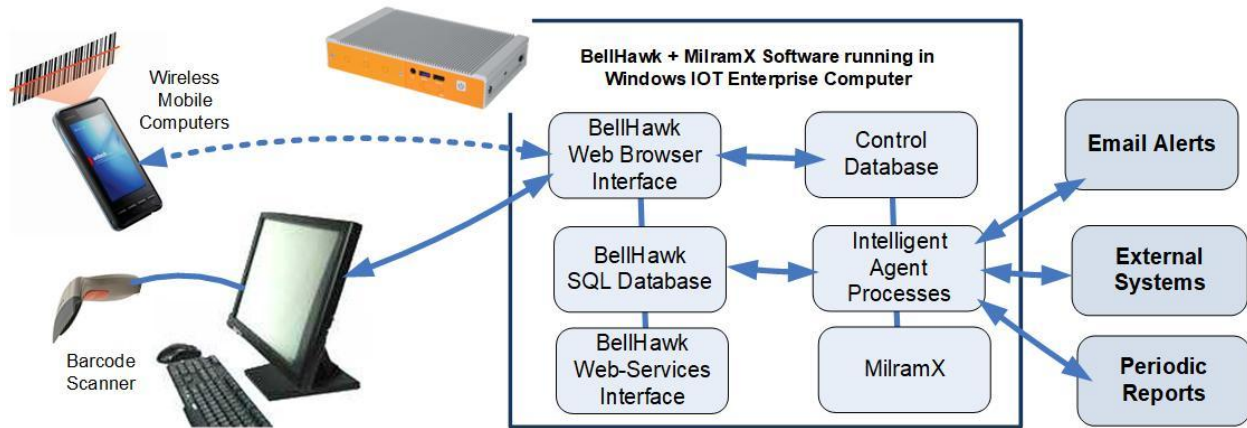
Wireless Mobile Computers

BellHawk + MilramX Software running in Windows IOT Enterprise Computer

BellHawk Web Browser Interface

Control Database

Email Alerts

BellHawk SQL Database

Intelligent Agent Processes

External Systems

BellHawk Web-Services Interface

MilramX

Periodic Reports

Barcode Scanner